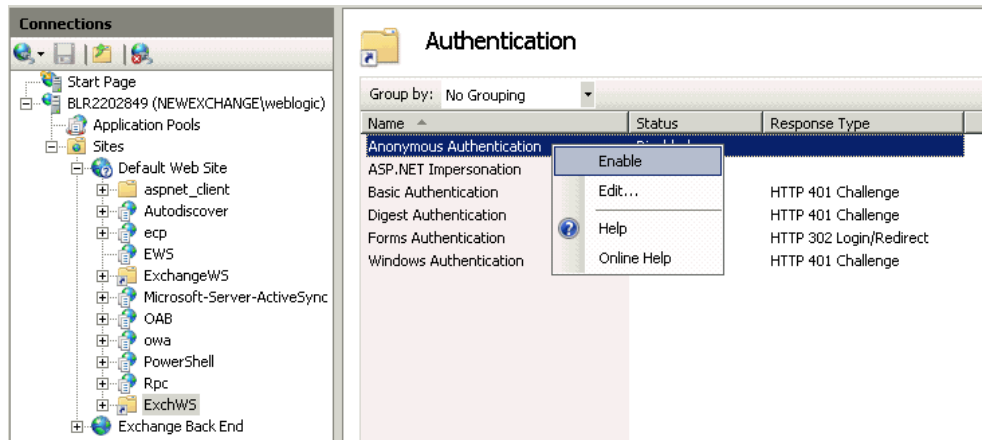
Connections

Start Page
BLR2202849 (NEWEXCHANGE\weblogic)
Application Pools
Sites
Default Web Site
aspnet_client
Autodiscover
ecp
EWS
ExchangeWS
Microsoft-Server-ActiveSync
OAB
owa
PowerShell
Rpc
ExchWS
Exchange Back End

Authentication

Group by: No Grouping

| Name | Status | Response Type |
|---|---|---|
| Anonymous Authentication | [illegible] | |
| ASP.NET Impersonation | | |
| Basic Authentication | | HTTP 401 Challenge |
| Digest Authentication | | HTTP 401 Challenge |
| Forms Authentication | | HTTP 302 Login/Redirect |
| Windows Authentication | | HTTP 401 Challenge |

Enable
Edit...
Help
Online Help